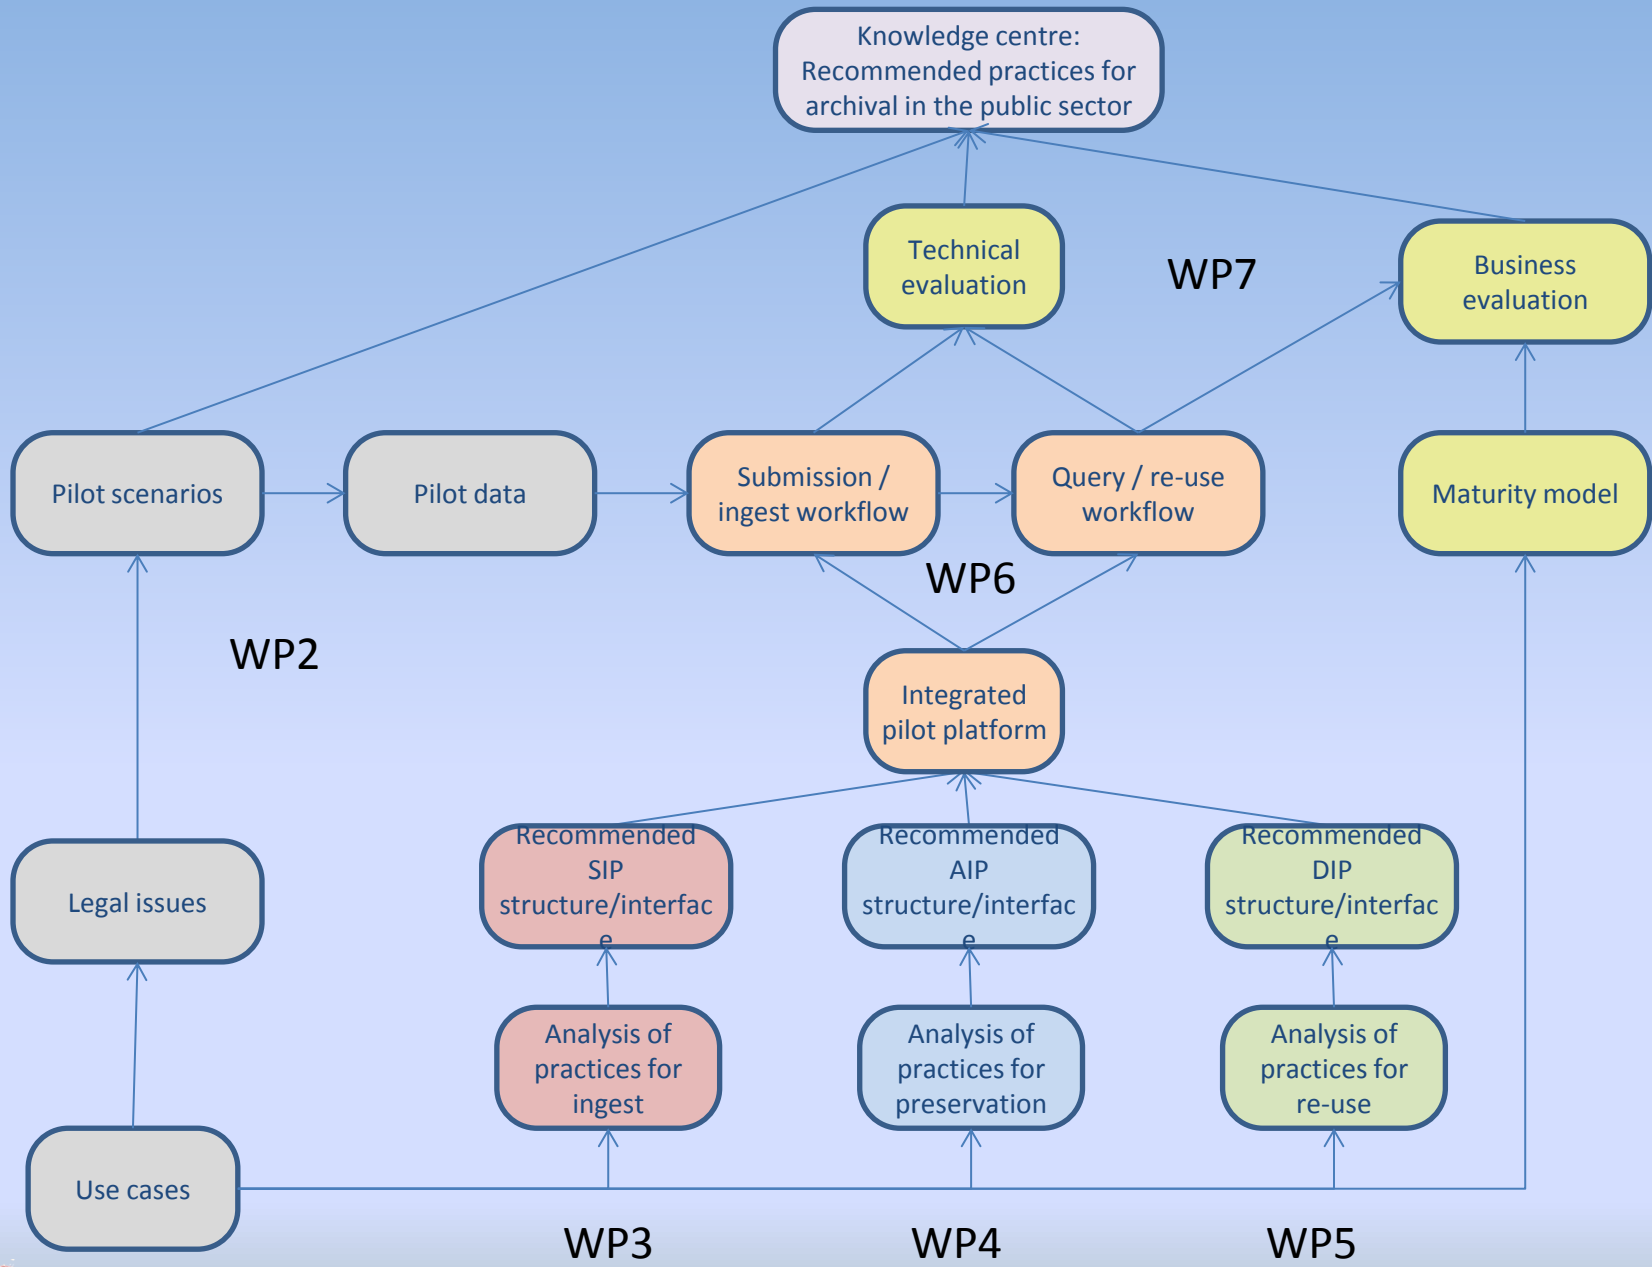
Knowledge centre: Recommended practices for archival in the public sector

Technical evaluation

WP7

Business evaluation

Pilot scenarios

Pilot data

Submission / ingest workflow

Query / re-use workflow

Maturity model

WP6

WP2

Integrated pilot platform

Recommended SIP structure/interfac e

Recommended AIP structure/interfac e

Recommended DIP structure/interfac e

Legal issues

Analysis of practices for ingest

Analysis of practices for preservation

Analysis of practices for re-use

Use cases

WP3

WP4

WP5